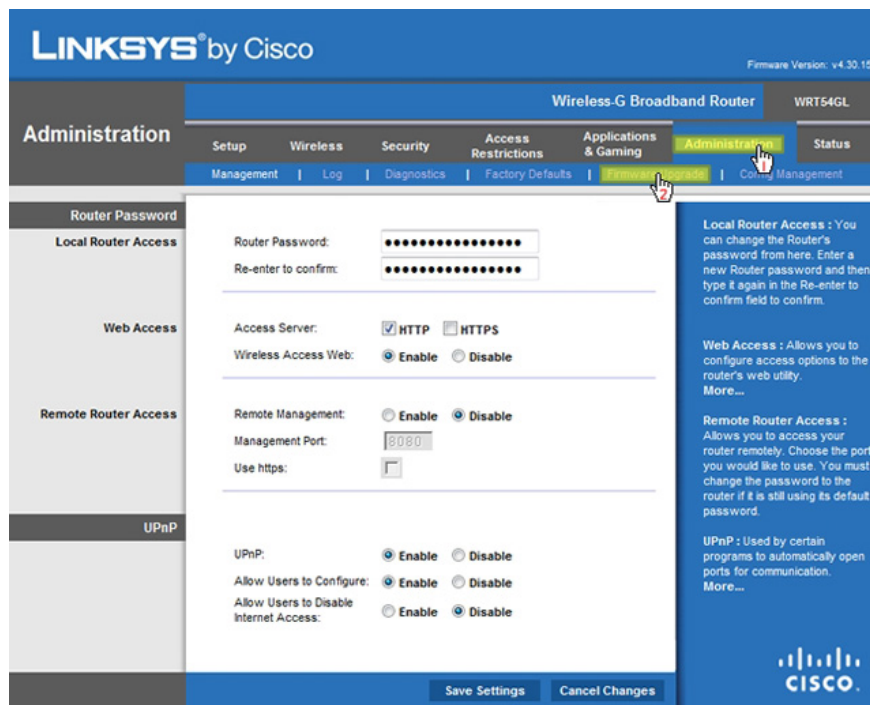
LINKSYS® by Cisco

Firmware Version: v4.30.15

Wireless-G Broadband Router | WRT54GL

Administration

Setup | Wireless | Security | Access Restrictions | Applications & Gaming | Administration | Status

Management | Log | Diagnostics | Factory Defaults | Firmware Upgrade | Config Management

1

2

Router Password

Local Router Access

Router Password: ••••••••••••••••
Re-enter to confirm: ••••••••••••••••

Web Access

Access Server: HTTP HTTPS
Wireless Access Web: Enable Disable

Remote Router Access

Remote Management: Enable Disable
Management Port: 8080
Use https:

UPnP

UPnP: Enable Disable
Allow Users to Configure: Enable Disable
Allow Users to Disable Internet Access: Enable Disable

Local Router Access : You can change the Router's password from here. Enter a new Router password and then type it again in the Re-enter to confirm field to confirm.

Web Access : Allows you to configure access options to the router's web utility.
More...

Remote Router Access : Allows you to access your router remotely. Choose the port you would like to use. You must change the password to the router if it is still using its default password.

UPnP : Used by certain programs to automatically open ports for communication.
More...

Save Settings | Cancel Changes

CISCO.